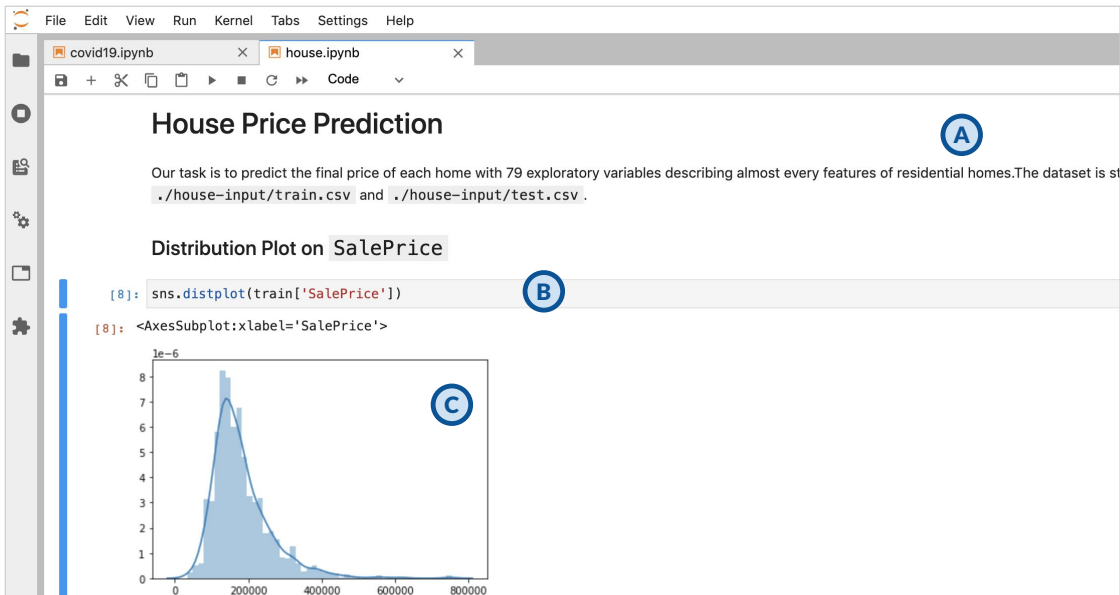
File Edit View Run Kernel Tabs Settings Help

covid19.ipynb ×

house.ipynb ×

Code

House Price Prediction

A

Our task is to predict the final price of each home with 79 exploratory variables describing almost every features of residential homes.The dataset is st ./house-input/train.csv and ./house-input/test.csv .

Distribution Plot on SalePrice

[8]: sns.distplot(train['SalePrice'])

B

[8]: <AxesSubplot:xlabel='SalePrice'>

1e-6

8
7
6
5
4
3
2
1
0

C

0 200000 400000 600000 800000